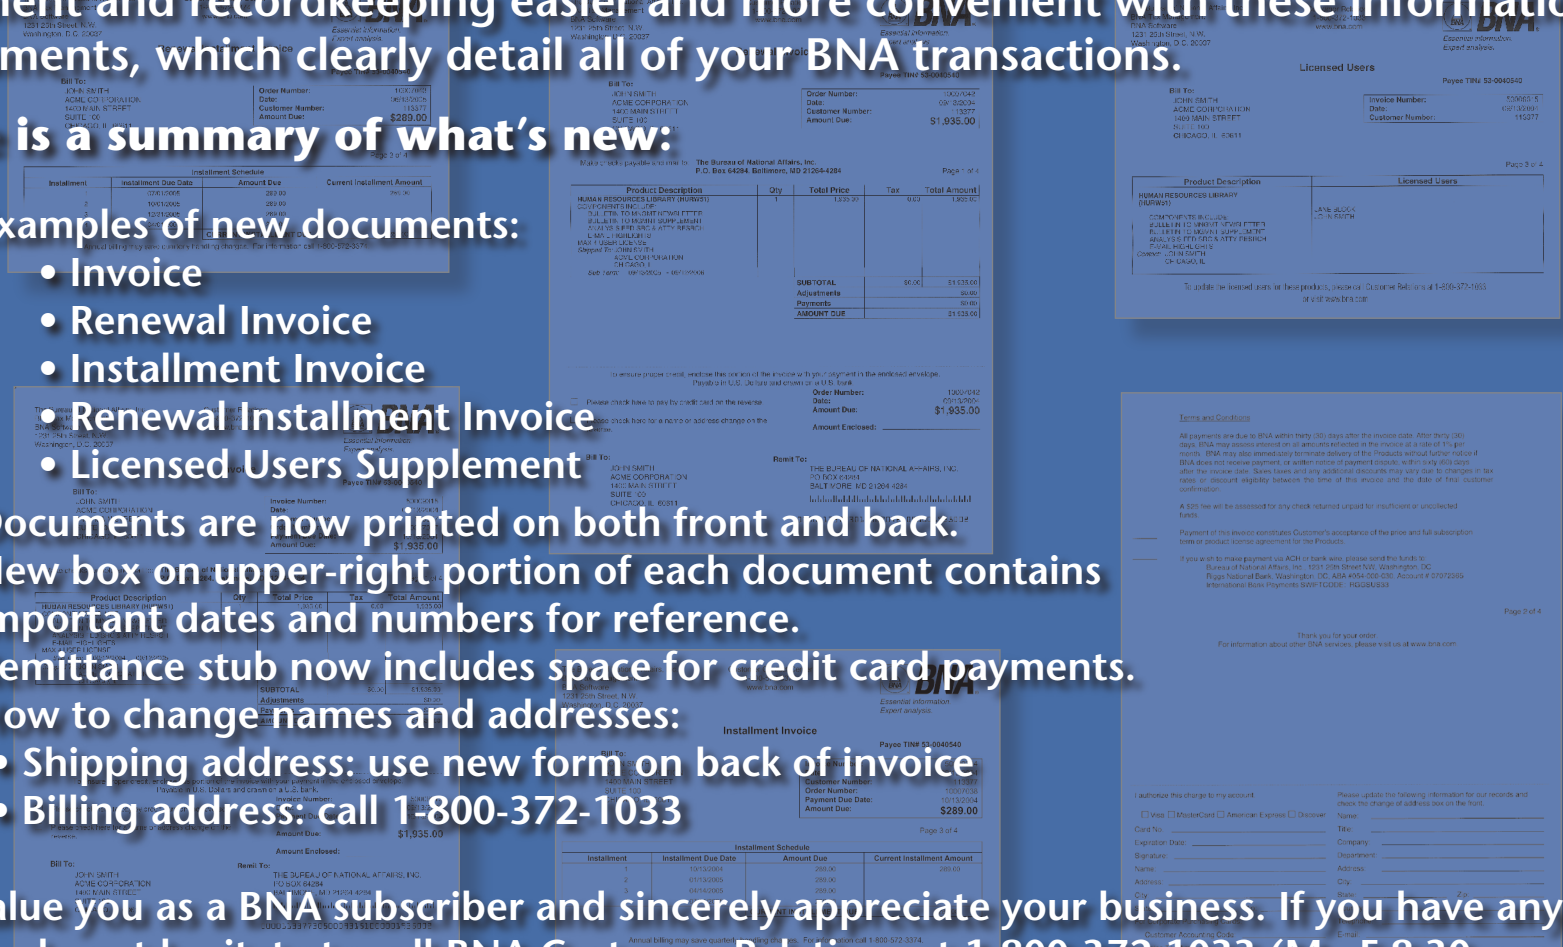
ment and recordkeeping easier and more convenient with these informatio
ments, which clearly detail all of your BNA transactions.

is a summary of what's new:

xamples of new documents:
• Invoice
• Renewal Invoice
• Installment Invoice
• Renewal Installment Invoice
• Licensed Users Supplement

ocuments are now printed on both front and back.

lew box on upper-right portion of each document contains mportant dates and numbers for reference.

emittance stub now includes space for credit card payments.

ow to change names and addresses:
• Shipping address: use new form on back of invoice
• Billing address: call 1-800-372-1033

alue you as a BNA subscriber and sincerely appreciate your business. If you have any